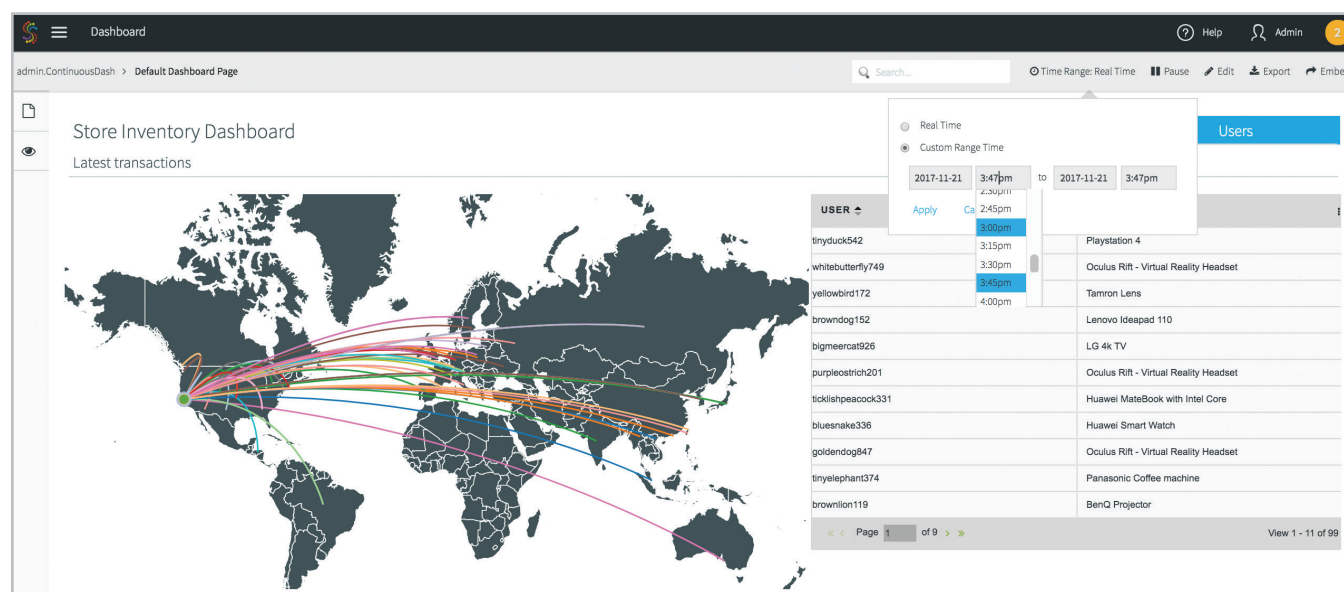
Dashboard

Help Admin 2

admin.ContinuousDash > Default Dashboard Page

Search...

Time Range: Real Time Pause Edit Export Embe

Store Inventory Dashboard

Latest transactions

Real Time

Custom Range Time

2017-11-21 3:47pm to 2017-11-21 3:47pm

Apply Ca

2:30pm
2:45pm
3:00pm
3:15pm
3:30pm
3:45pm
4:00pm

Users

| USER | |
|---|---|
| tinyduck542 | Playstation 4 |
| whitebutterfly749 | Oculus Rift - Virtual Reality Headset |
| yellowbird172 | Tamron Lens |
| browndog152 | Lenovo Ideapad 110 |
| bigmeercat926 | LG 4k TV |
| purpleostrich201 | Oculus Rift - Virtual Reality Headset |
| ticklishpeacock331 | Huawei MateBook with Intel Core |
| bluesnake336 | Huawei Smart Watch |
| goldendog847 | Oculus Rift - Virtual Reality Headset |
| tinyelephant374 | Panasonic Coffee machine |
| brownlion119 | BenQ Projector |

Page 1 of 9

View 1 - 11 of 99